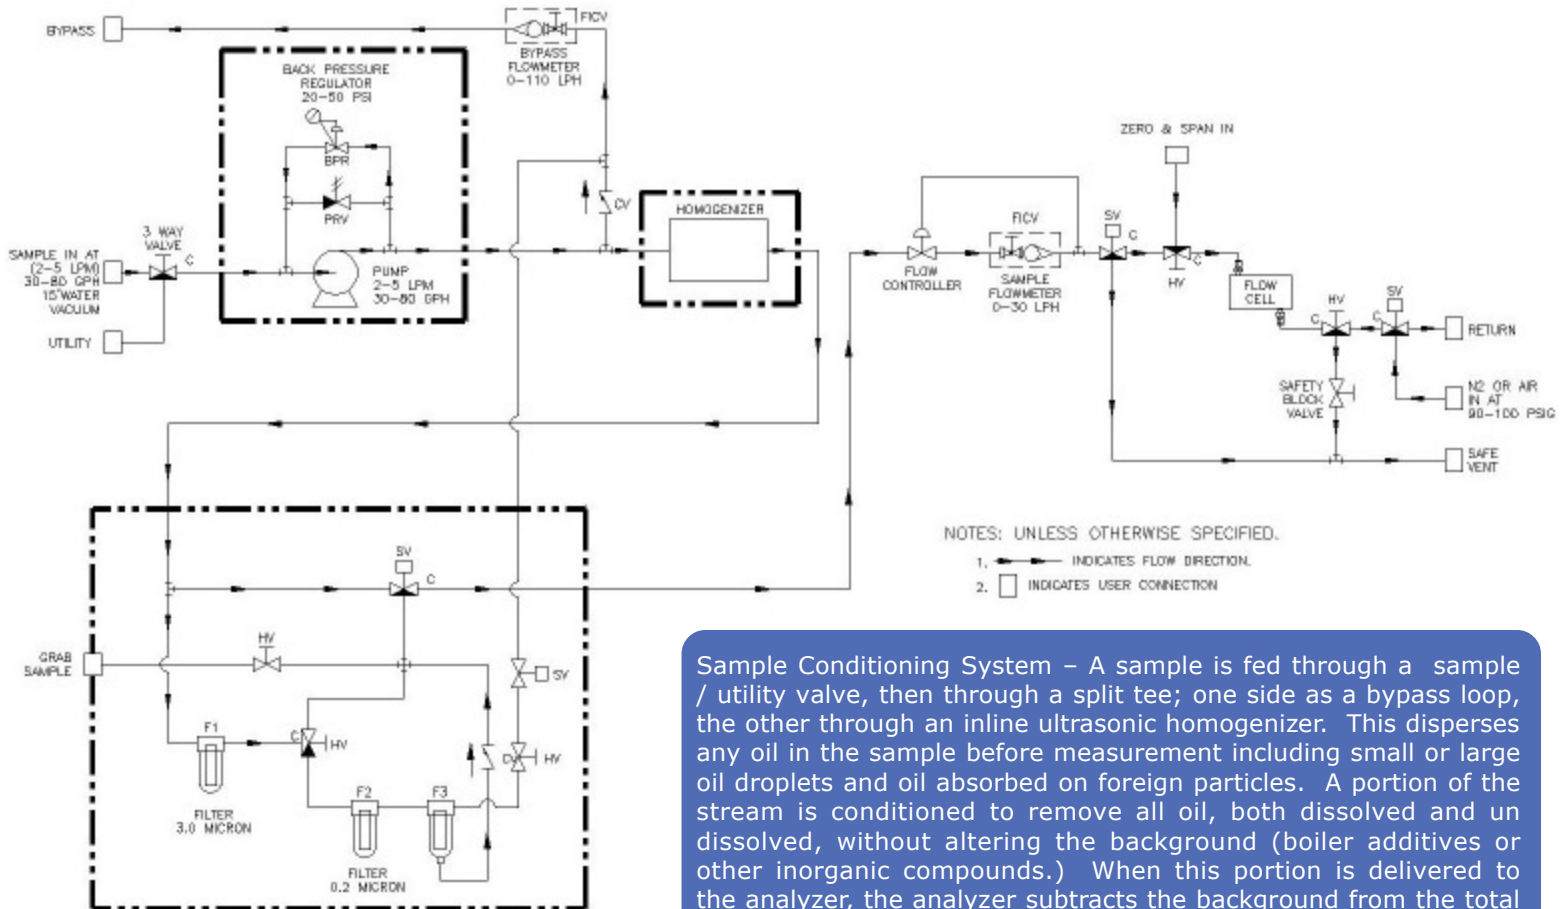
BYPASS

FICV

BYPASS FLOWMETER 0-110 LPH

BACK PRESSURE REGULATOR 20-50 PSI

BPR

PRV

CV

HOMOGENIZER

3 WAY VALVE

C

SAMPLE IN AT (2-5 LPM) 30-80 GPH 15"WATER VACUUM

PUMP 2-5 LPM 30-80 GPH

UTILITY

ZERO & SPAN IN

FICV

SV

C

FLOW CONTROLLER

SAMPLE FLOWMETER 0-30 LPH

HV

C

FLOW CELL

HV

SV

C

C

RETURN

SAFETY BLOCK VALVE

N2 OR AIR IN AT 80-100 PSIG

SAFE VENT

NOTES: UNLESS OTHERWISE SPECIFIED.

1. INDICATES FLOW DIRECTION.

2. INDICATES USER CONNECTION

SV

C

GRAB SAMPLE

HV

SV

F1

C

HV

CV

HV

FILTER 3.0 MICRON

F2

F3

FILTER 0.2 MICRON

Sample Conditioning System – A sample is fed through a sample / utility valve, then through a split tee; one side as a bypass loop, the other through an inline ultrasonic homogenizer. This disperses any oil in the sample before measurement including small or large oil droplets and oil absorbed on foreign particles. A portion of the stream is conditioned to remove all oil, both dissolved and un dissolved, without altering the background (boiler additives or other inorganic compounds.) When this portion is delivered to the analyzer, the analyzer subtracts the background from the total